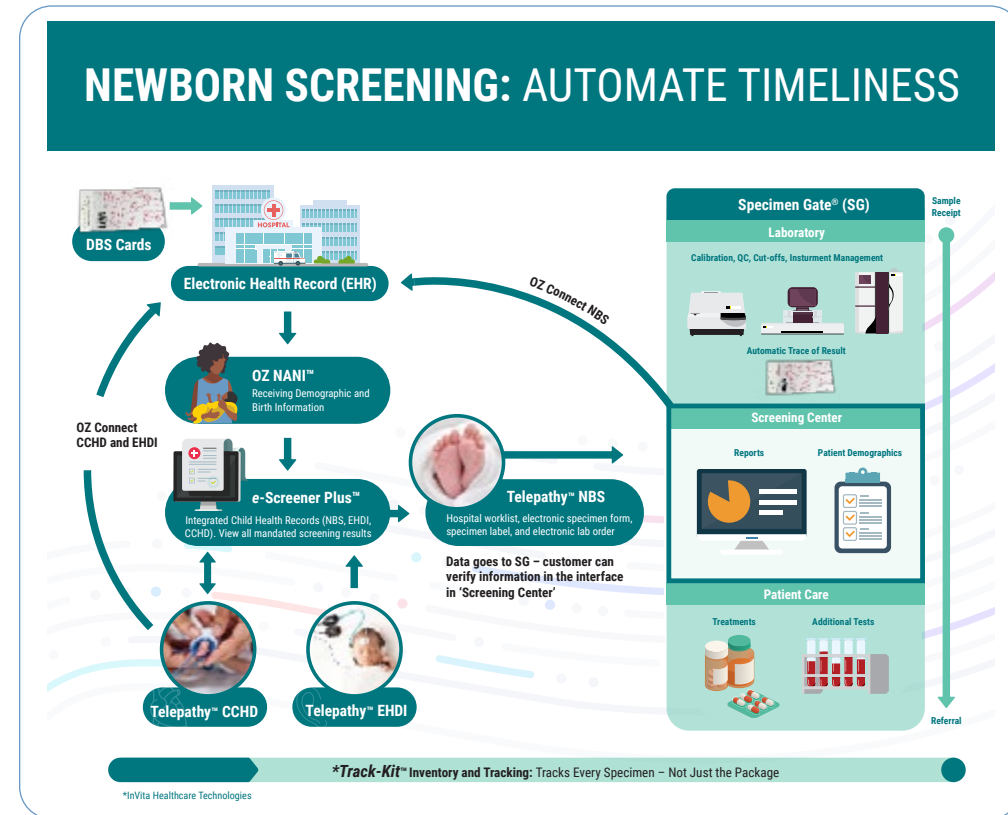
NEWBORN SCREENING: AUTOMATE TIMELINESS

DBS Cards

HOSPITAL

Electronic Health Record (EHR)

OZ Connect NBS

OZ NANI™
Receiving Demographic and Birth Information

OZ Connect CCHD and EHDI

e-Screener Plus™
Integrated Child Health Records (NBS, EHDI, CCHD). View all mandated screening results

Telepathy™ NBS
Hospital worklist, electronic specimen form, specimen label, and electronic lab order

Data goes to SG – customer can verify information in the interface in 'Screening Center'

Telepathy™ CCHD

Telepathy™ EHDI

Specimen Gate® (SG)

Sample Receipt

Laboratory

Calibration, QC, Cut-offs, Insturment Management

Automatic Trace of Result

Screening Center

Reports

Patient Demographics

Patient Care

Treatments

Additional Tests

Referral

*Track-Kit™ Inventory and Tracking: Tracks Every Specimen – Not Just the Package

*InVita Healthcare Technologies